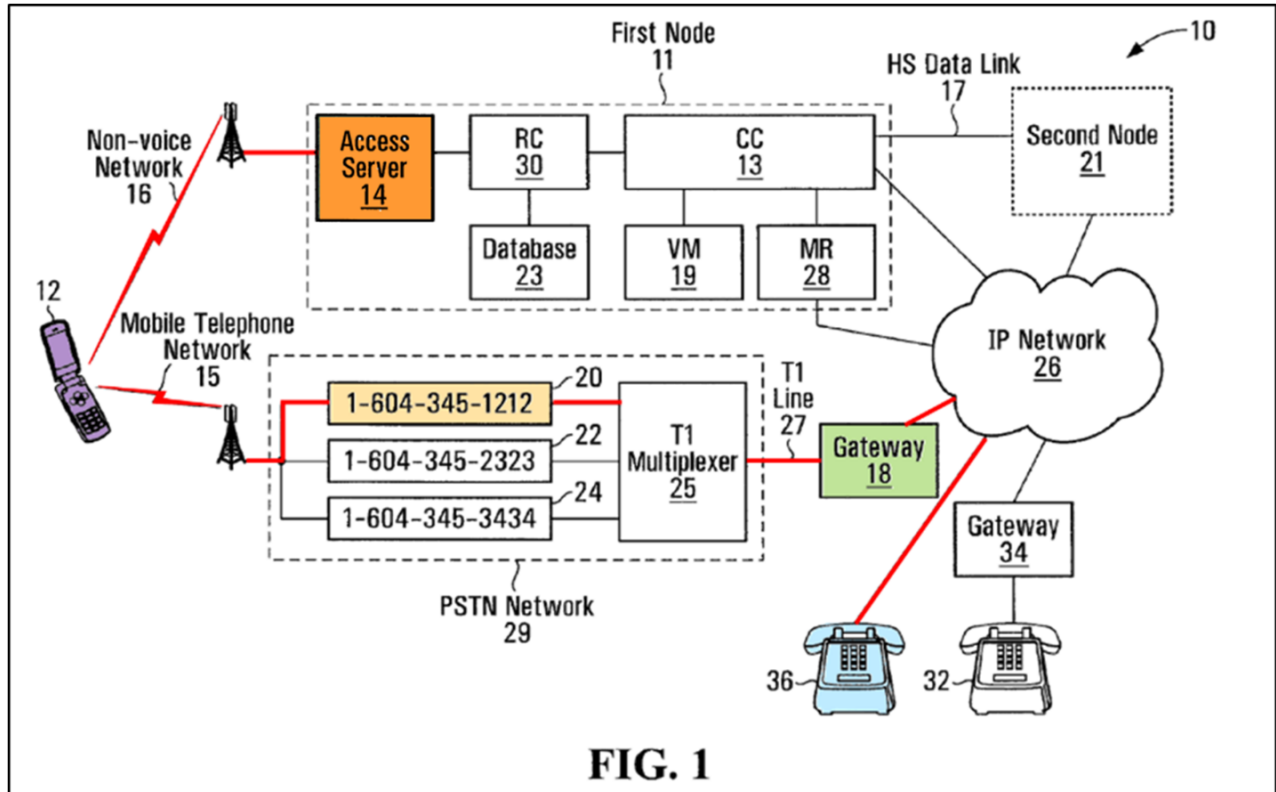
10

First Node
11

HS Data Link
17

Non-voice
Network
16

Access
Server
14

RC
30

CC
13

Second Node
21

Database
23

VM
19

MR
28

12

Mobile Telephone
Network
15

IP Network
26

1-604-345-1212

20

1-604-345-2323

22

1-604-345-3434

24

T1
Multiplexer
25

T1
Line
27

Gateway
18

Gateway
34

PSTN Network
29

36

32

FIG. 1